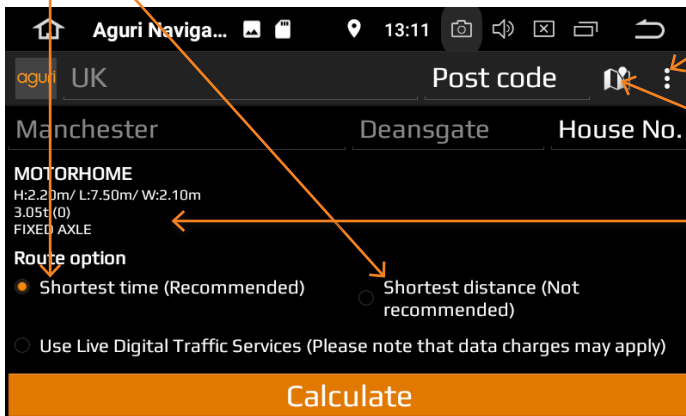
Aguri Naviga...
13:11
aguri
UK
Post code
Manchester
Deansgate
House No.
MOTORHOME
H:2.20m/ L:7.50m/ W:2.10m
3.05t (0)
FIXED AXLE
Route option
Shortest time (Recommended)
Shortest distance (Not recommended)
Use Live Digital Traffic Services (Please note that data charges may apply)
Calculate